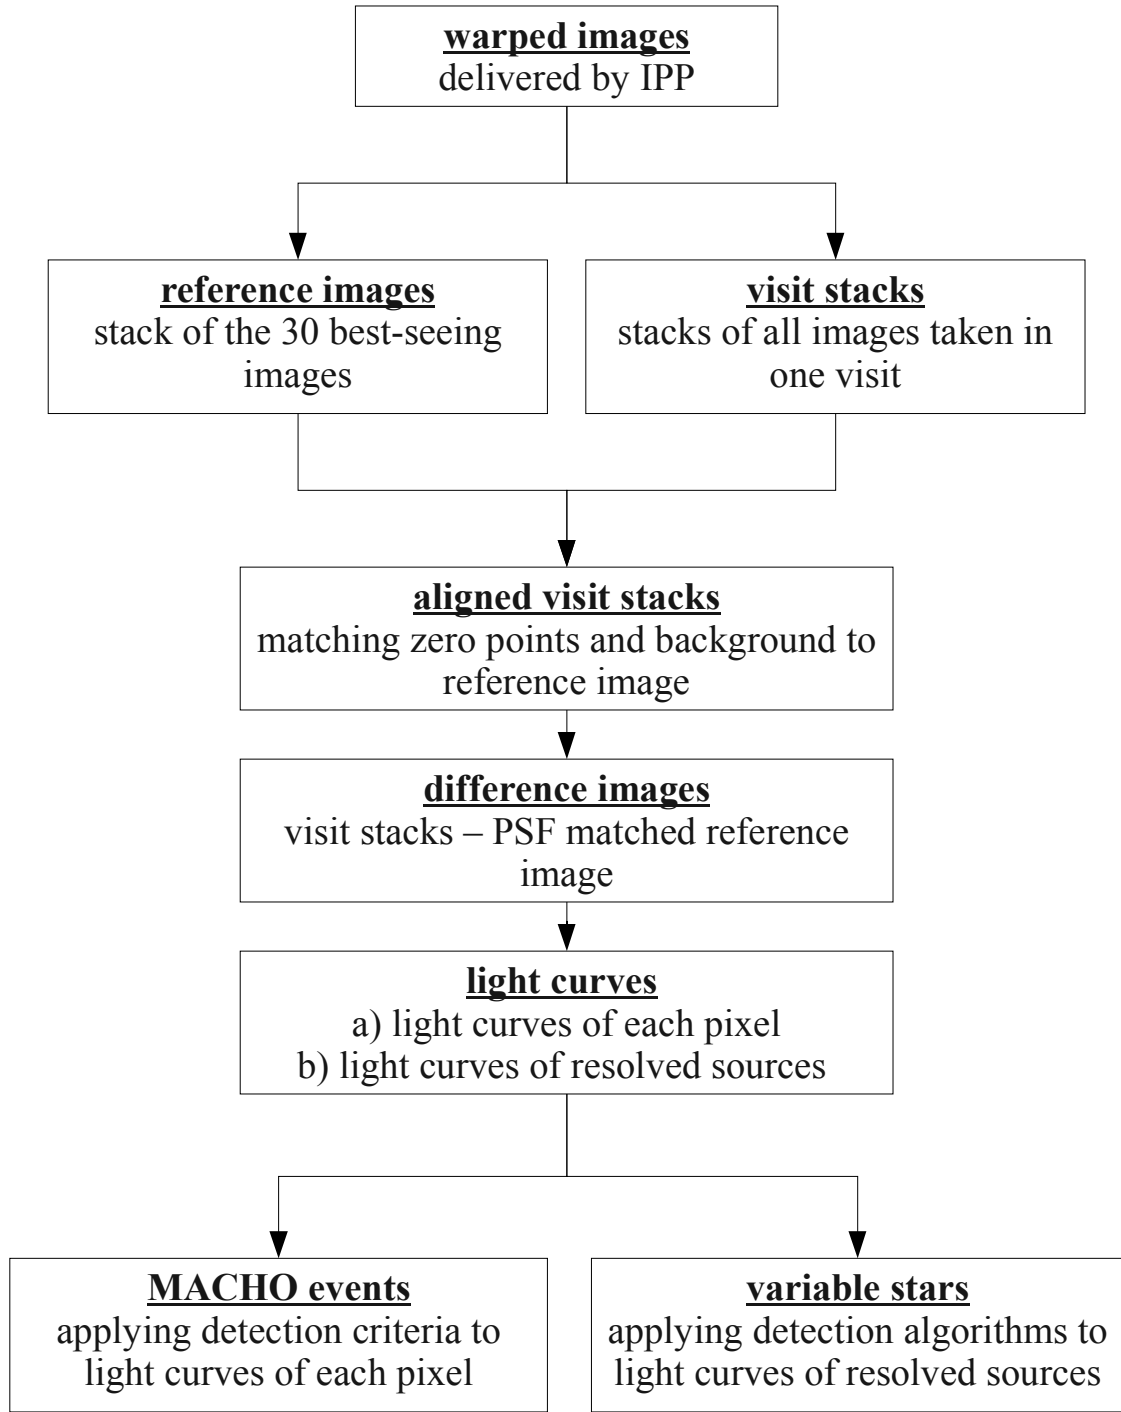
warped images
delivered by IPP

reference images
stack of the 30 best-seeing images

visit stacks
stacks of all images taken in one visit

aligned visit stacks
matching zero points and background to reference image

difference images
visit stacks – PSF matched reference image

light curves
a) light curves of each pixel
b) light curves of resolved sources

MACHO events
applying detection criteria to light curves of each pixel

variable stars
applying detection algorithms to light curves of resolved sources